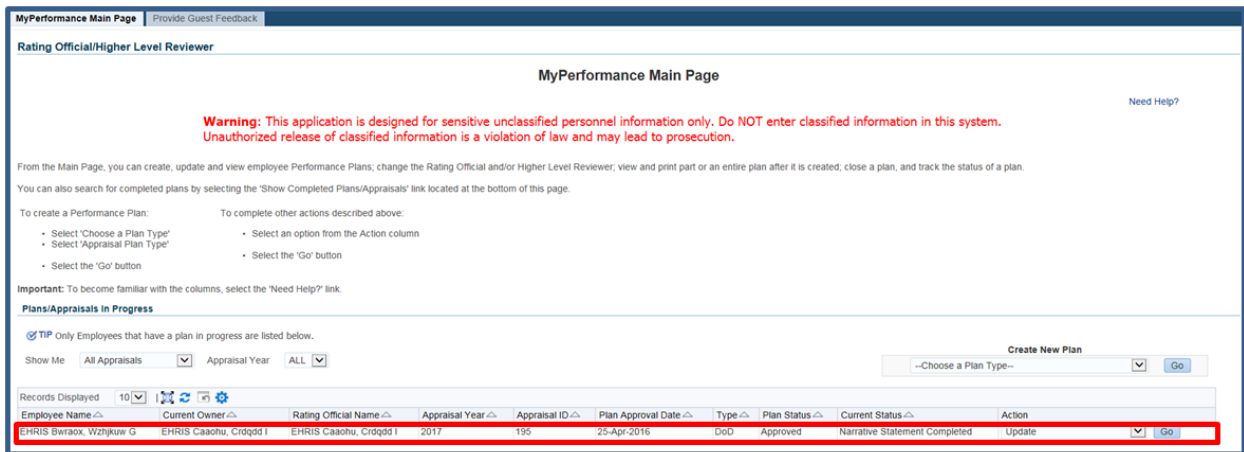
MyPerformance Main Page | Provide Guest Feedback

Rating Official/Higher Level Reviewer

MyPerformance Main Page

Need Help?

Warning: This application is designed for sensitive unclassified personnel information only. Do NOT enter classified information in this system. Unauthorized release of classified information is a violation of law and may lead to prosecution.

From the Main Page, you can create, update and view employee Performance Plans; change the Rating Official and/or Higher Level Reviewer; view and print part or an entire plan after it is created; close a plan, and track the status of a plan.

You can also search for completed plans by selecting the 'Show Completed Plans/Appraisals' link located at the bottom of this page.

To create a Performance Plan:

- Select 'Choose a Plan Type'
- Select 'Appraisal Plan Type'
- Select the 'Go' button

To complete other actions described above:

- Select an option from the Action column
- Select the 'Go' button

Important: To become familiar with the columns, select the 'Need Help?' link.

Plans/Appraisals In Progress

TIP Only Employees that have a plan in progress are listed below.

Show Me All Appraisals Appraisal Year ALL

Create New Plan
--Choose a Plan Type-- Go

Records Displayed 10

| Employee Name | Current Owner | Rating Official Name | Appraisal Year | Appraisal ID | Plan Approval Date | Type | Plan Status | Current Status | Action |
|---|---|---|---|---|---|---|---|---|---|
| EHRIS Bwraox, Wzhjkuw G | EHRIS Caaohu, Crdqdd I | EHRIS Caaohu, Crdqdd I | 2017 | 195 | 25-Apr-2016 | DoD | Approved | Narrative Statement Completed | Update Go |